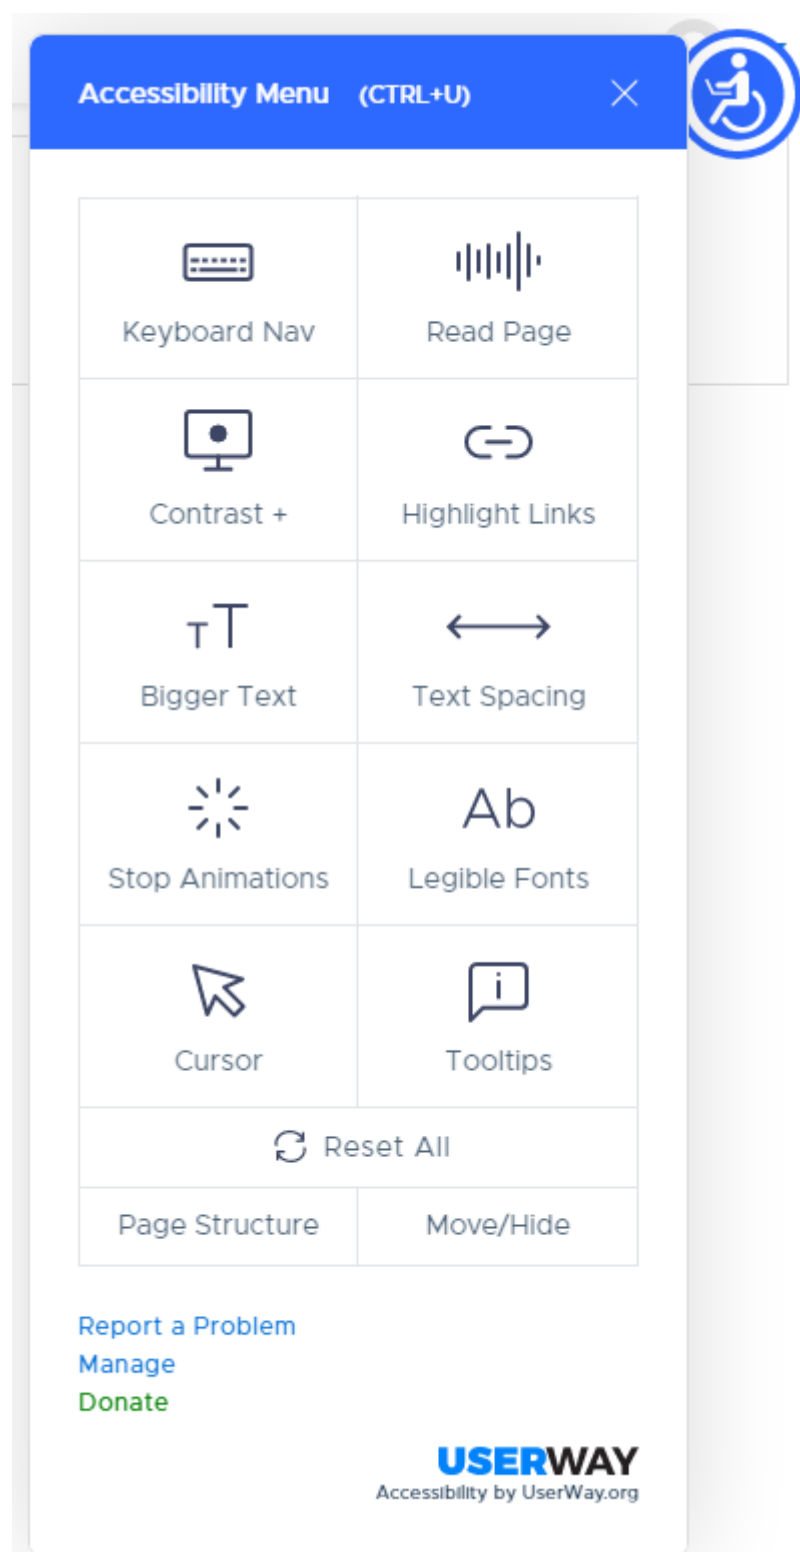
Accessibility Menu (CTRL+U)

| Keyboard Nav | Read Page |
|---|---|
| Contrast + | Highlight Links |
| Bigger Text | Text Spacing |
| Stop Animations | Legible Fonts |
| Cursor | Tooltips |

Reset All

| Page Structure | Move/Hide |
|---|---|

Report a Problem
Manage
Donate

USERWAY
Accessibility by UserWay.org